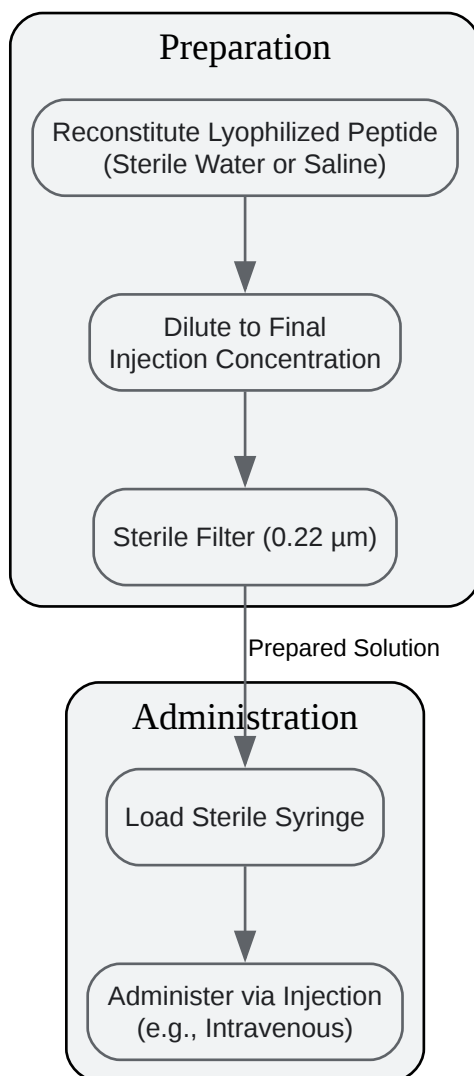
Preparation

Reconstitute Lyophilized Peptide (Sterile Water or Saline)

Dilute to Final Injection Concentration

Sterile Filter (0.22 µm)

Prepared Solution

Administration

Load Sterile Syringe

Administer via Injection (e.g., Intravenous)